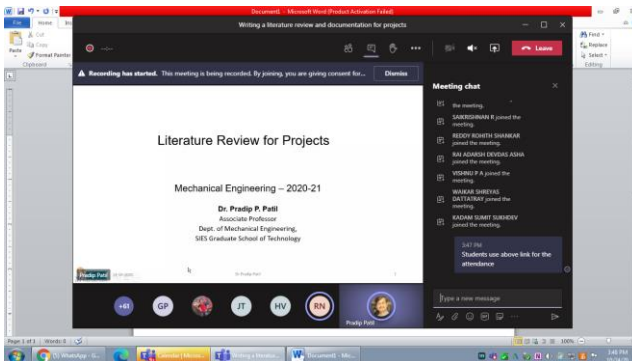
Document1 - Microsoft Word (Product Activation Failed)

File Home

Cut
Copy
Paste
Format Painter
Clipboard

Find
Replace
Select
Editing

Writing a literature review and documentation for projects

Leave

Recording has started. This meeting is being recorded. By joining, you are giving consent for... Dismiss

Literature Review for Projects

Mechanical Engineering – 2020-21

Dr. Pradip P. Patil
Associate Professor
Dept. of Mechanical Engineering,
SIES Graduate School of Technology

Pradip Patil

Meeting chat

the meeting.

SAIKRISHNAN R joined the meeting.

REDDY ROHITH SHANKAR joined the meeting.

RAI ADARSH DEVDAS ASHA joined the meeting.

VISHNU P A joined the meeting.

WAIKAR SHREYAS DATTATRAY joined the meeting.

KADAM SUMIT SUKHDEV joined the meeting.

3:47 PM
Students use above link for the attendance

Type a new message

+41 GP JT HV RN

Pradip Patil

Page 1 of 1 Words: 0

WhatsApp - G...
Calendar | Micro...
Writing a literatu...
Document1 - Mic...

3:48 PM